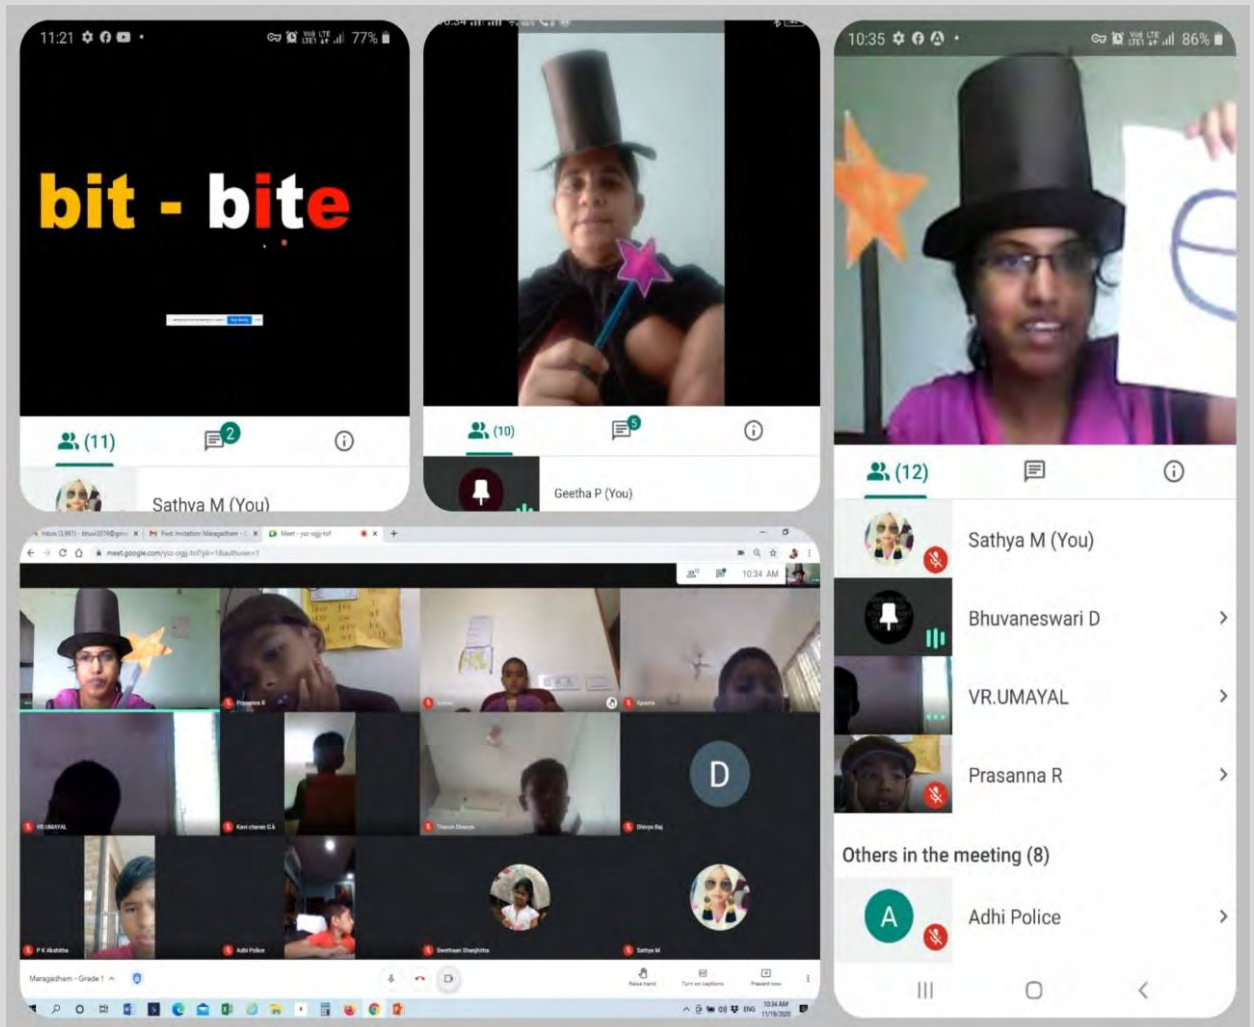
11:21 77%

bit - bite

(11) 2

Sathya M (You)

(10) 5

Geetha P (You)

10:35 86%

(12)

Sathya M (You)

Bhuvaneswari D

VR.UMAYAL

Prasanna R

Others in the meeting (8)

A

Adhi Police

Meet - yso-ogjj-tof

meet.google.com/yso-ogjj-tof

10:34 AM

Prasanna R

Kavi charan G.k

Dhivya Raj

D

VR.UMAYAL

P K Akshitha

Adhi Police

Swathaan Shanjhitha

Sathya M

Maragadham - Grade 1

Raise hand

Turn on captions

Present now

ENG

10:34 AM
11/19/2020